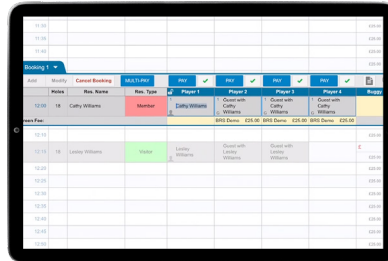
11:40
11:50
12:00

Booking 1

Add Modify Cancel Booking MULTI-PAY PAY PAY PAY PAY

| | Holes | Res. Name | Res. Type | Player 1 | Player 2 | Player 3 | Player 4 | Buggy |
|---|---|---|---|---|---|---|---|---|
| 12:00 | 18 | Cathy Williams | Member | Cathy Williams | Guest with Cathy Williams | Guest with Cathy Williams | Guest with Cathy Williams | |
| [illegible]rs Fee: | | | | | BRS Demo £25.00 | BRS Demo £25.00 | BRS Demo £25.00 | |
| 12:10 | 18 | Lesley Williams | Visitor | Lesley Williams | Guest with Lesley Williams | | | E |
| 12:20 | | | | | | | | |
| 12:30 | | | | | | | | |
| 12:40 | | | | | | | | |
| 12:50 | | | | | | | | |
| 13:00 | | | | | | | | |
| 13:10 | | | | | | | | |
| 13:20 | | | | | | | | |
| 13:30 | | | | | | | | |